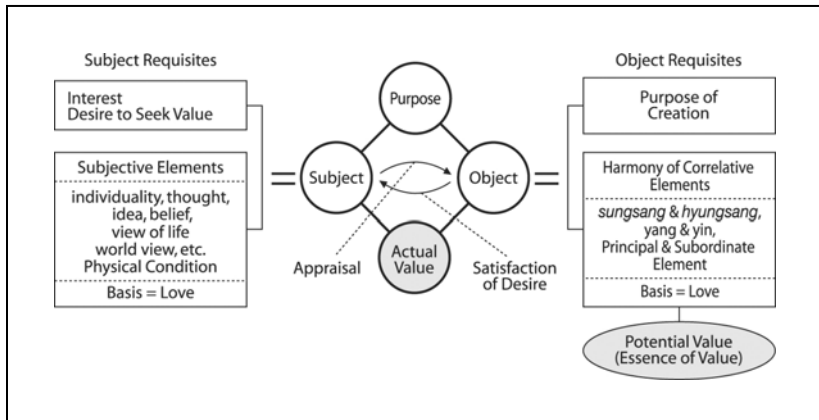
Subject Requisites

Interest
Desire to Seek Value

Subjective Elements

individuality, thought, idea, belief, view of life world view, etc. Physical Condition

Basis = Love

Purpose

Subject

Object

Actual Value

Appraisal

Satisfaction of Desire

Object Requisites

Purpose of Creation

Harmony of Correlative Elements

sungsang & hyungsang, yang & yin, Principal & Subordinate Element

Basis = Love

Potential Value (Essence of Value)